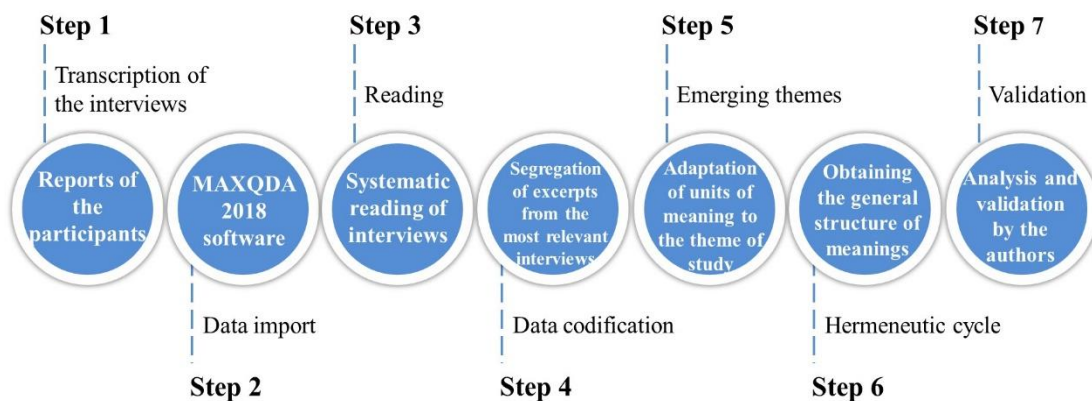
Step 1

Transcription of the interviews

Reports of the participants

Step 2

Data import

MAXQDA 2018 software

Step 3

Reading

Systematic reading of interviews

Step 4

Data codification

Segregation of excerpts from the most relevant interviews

Step 5

Emerging themes

Adaptation of units of meaning to the theme of study

Step 6

Hermeneutic cycle

Obtaining the general structure of meanings

Step 7

Validation

Analysis and validation by the authors